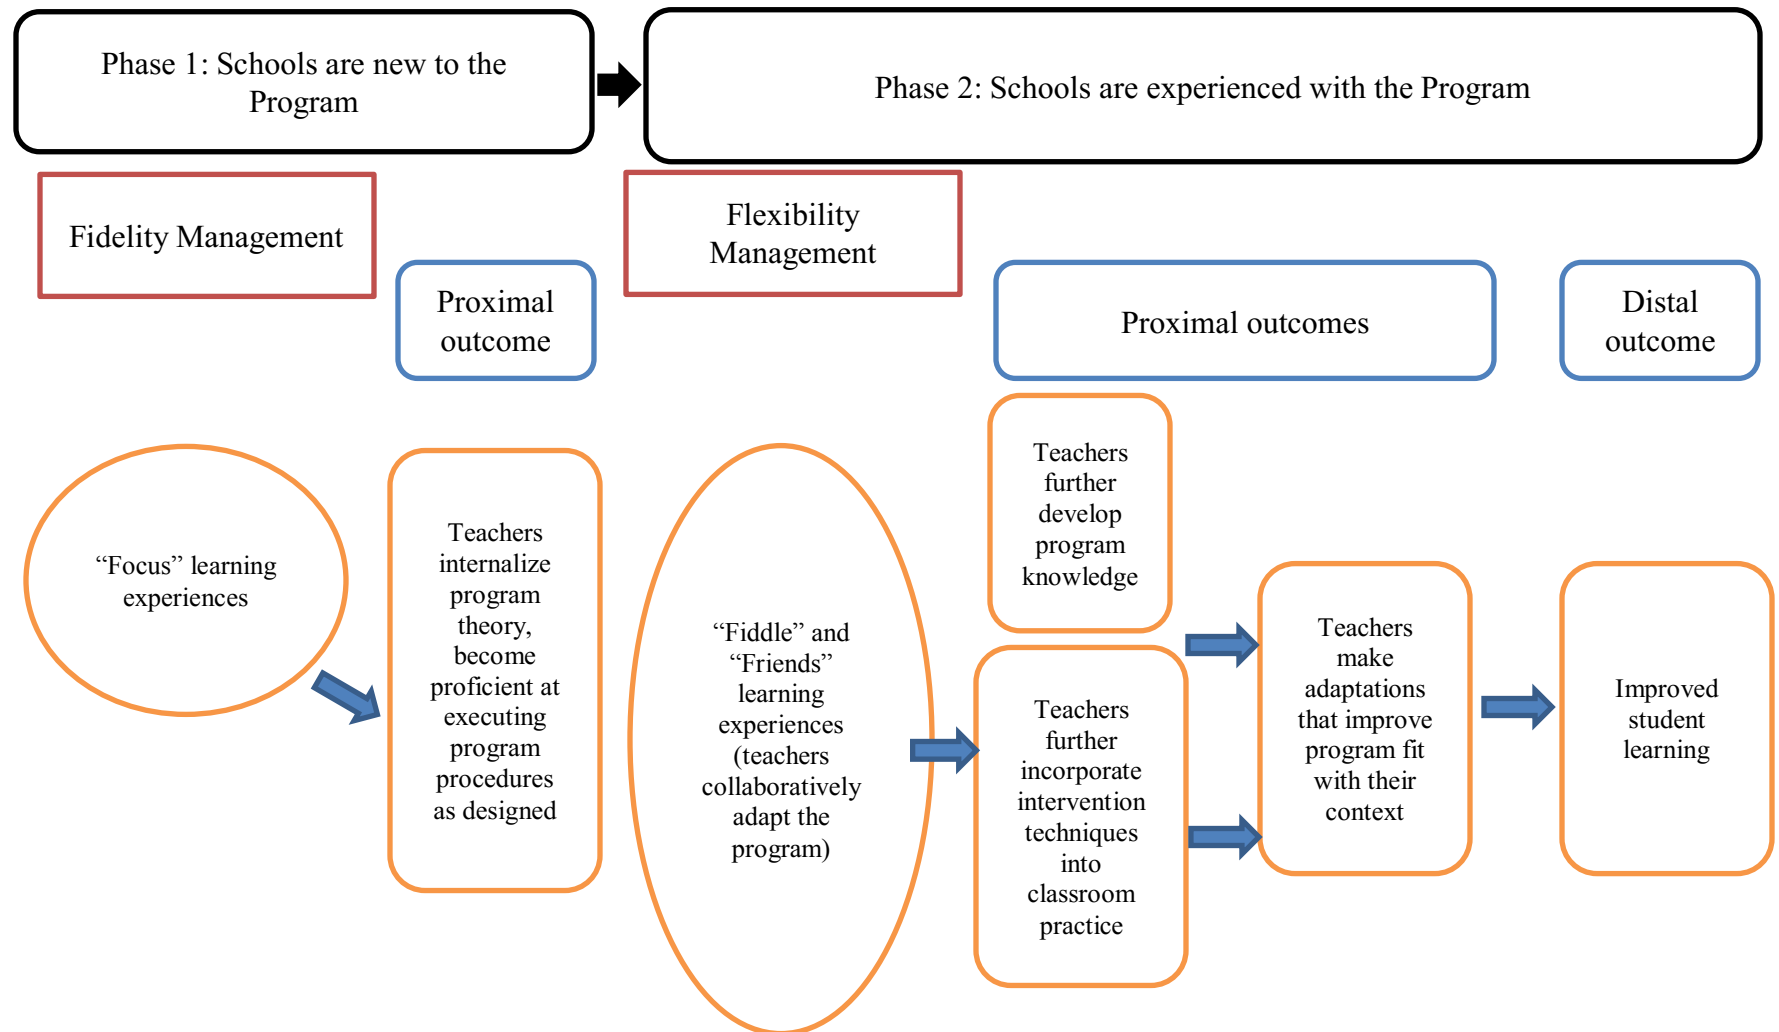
Phase 1: Schools are new to the Program

Phase 2: Schools are experienced with the Program

Fidelity Management

Proximal outcome

Flexibility Management

Proximal outcomes

Distal outcome

“Focus” learning experiences

Teachers internalize program theory, become proficient at executing program procedures as designed

“Fiddle” and “Friends” learning experiences (teachers collaboratively adapt the program)

Teachers further develop program knowledge

Teachers further incorporate intervention techniques into classroom practice

Teachers make adaptations that improve program fit with their context

Improved student learning